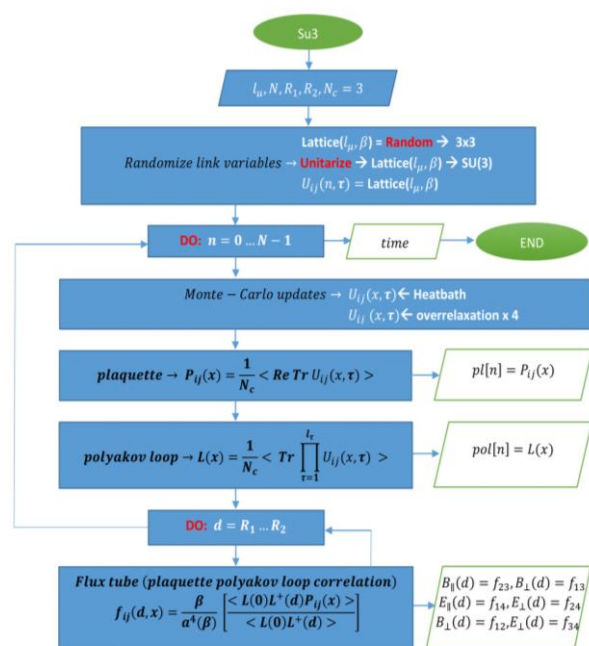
Su3

$l_\mu, N, R_1, R_2, N_c = 3$

Lattice$(l_\mu, \beta)$ = Random → 3x3
Randomize link variables → Unitarize → Lattice$(l_\mu, \beta)$ → SU(3)
$U_{ij}(n, \tau)$ = Lattice$(l_\mu, \beta)$

DO: $n = 0 \dots N-1$

time

END

Monte − Carlo updates → $U_{ij}(x, \tau)$ ← Heatbath
$U_{ij}(x, \tau)$ ← overrelaxation x 4

plaquette → $P_{ij}(x) = \frac{1}{N_c} < Re\, Tr\, U_{ij}(x, \tau) >$

$pl[n] = P_{ij}(x)$

polyakov loop → $L(x) = \frac{1}{N_c} < Tr \prod_{\tau=1}^{l_\tau} U_{ij}(x, \tau) >$

$pol[n] = L(x)$

DO: $d = R_1 \dots R_2$

Flux tube (plaquette polyakov loop correlation)
$f_{ij}(d, x) = \frac{\beta}{a^4(\beta)} \left[ \frac{< L(0) L^+(d) P_{ij}(x) >}{< L(0) L^+(d) >} \right]$

$B_\parallel(d) = f_{23}, B_\perp(d) = f_{13}$
$E_\parallel(d) = f_{14}, E_\perp(d) = f_{24}$
$B_\perp(d) = f_{12}, E_\perp(d) = f_{34}$